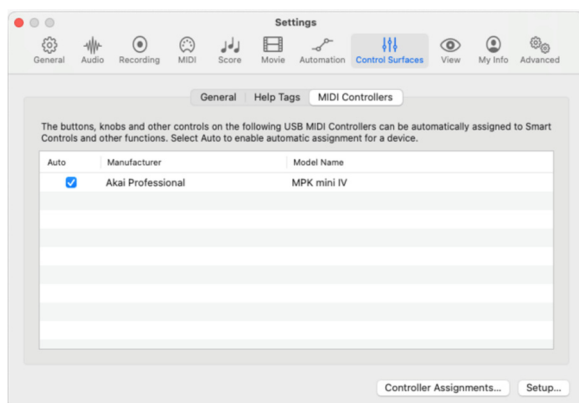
Settings

General Audio Recording MIDI Score Movie Automation Control Surfaces View My Info Advanced

General Help Tags MIDI Controllers

The buttons, knobs and other controls on the following USB MIDI Controllers can be automatically assigned to Smart Controls and other functions. Select Auto to enable automatic assignment for a device.

| Auto | Manufacturer | Model Name |
|---|---|---|
| ☑ | Akai Professional | MPK mini IV |

Controller Assignments... Setup...